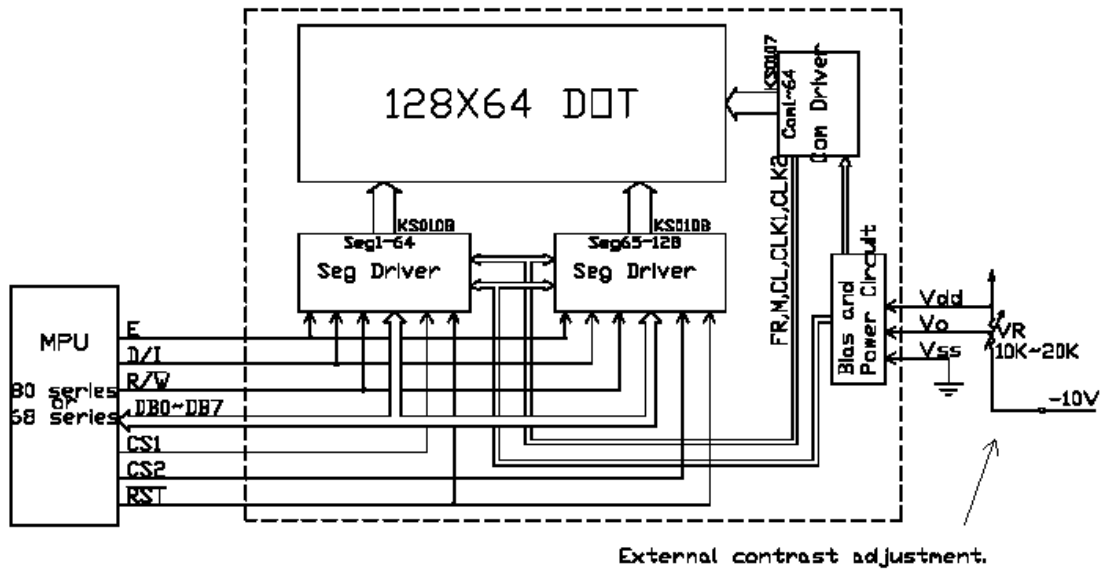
128X64 DOT

KS0107
Com1~64
Com Driver

KS0108
Seg1-64
Seg Driver

KS0108
Seg65-128
Seg Driver

FR,M,CL,CLK1,CLK2

Bias and Power Circuit

MPU

80 series or 68 series

E
D/I
R/W
DB0~DB7
CS1
CS2
RST

Vdd
Vo
Vss
VR
10K~20K
-10V

External contrast adjustment.